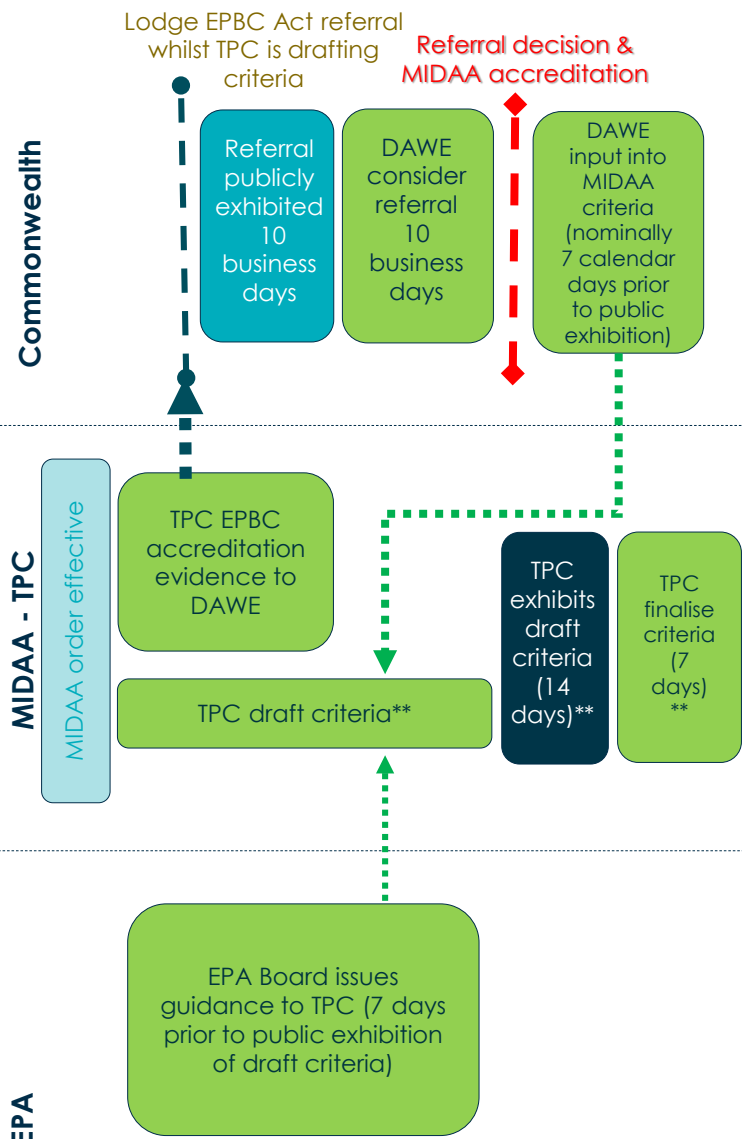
Lodge EPBC Act referral whilst TPC is drafting criteria

Referral decision & MIDAA accreditation

Commonwealth

Referral publicly exhibited 10 business days

DAWE consider referral 10 business days

DAWE input into MIDAA criteria (nominally 7 calendar days prior to public exhibition)

MIDAA - TPC

MIDAA order effective

TPC EPBC accreditation evidence to DAWE

TPC draft criteria**

TPC exhibits draft criteria (14 days)**

TPC finalise criteria (7 days) **

EPA

EPA Board issues guidance to TPC (7 days prior to public exhibition of draft criteria)